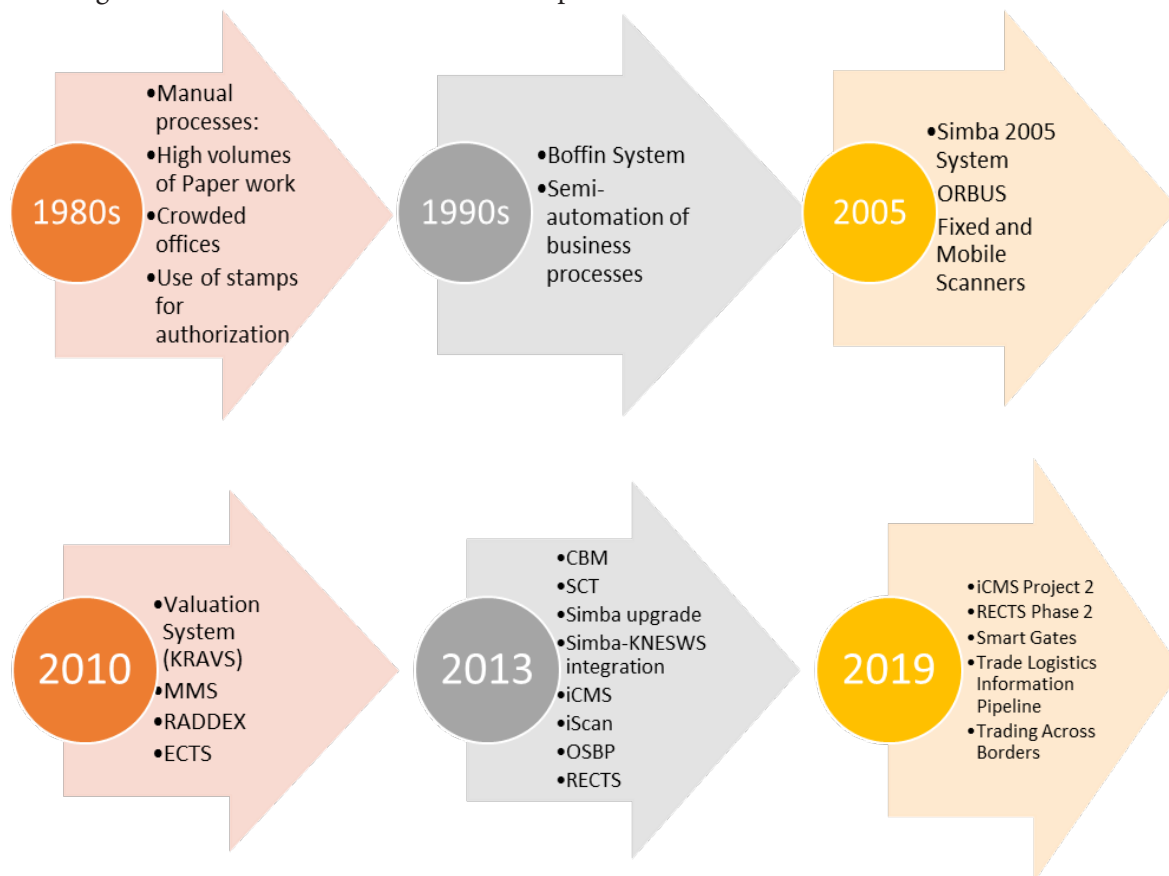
1980s

- Manual processes:
- High volumes of Paper work
- Crowded offices
- Use of stamps for authorization

1990s

- Boffin System
- Semi-automation of business processes

2005

- Simba 2005 System
ORBUS
Fixed and Mobile Scanners

2010

- Valuation System (KRAVS)
- MMS
- RADDEX
- ECTS

2013

- CBM
- SCT
- Simba upgrade
- Simba-KNESWS integration
- iCMS
- iScan
- OSBP
- RECTS

2019

- iCMS Project 2
- RECTS Phase 2
- Smart Gates
- Trade Logistics Information Pipeline
- Trading Across Borders